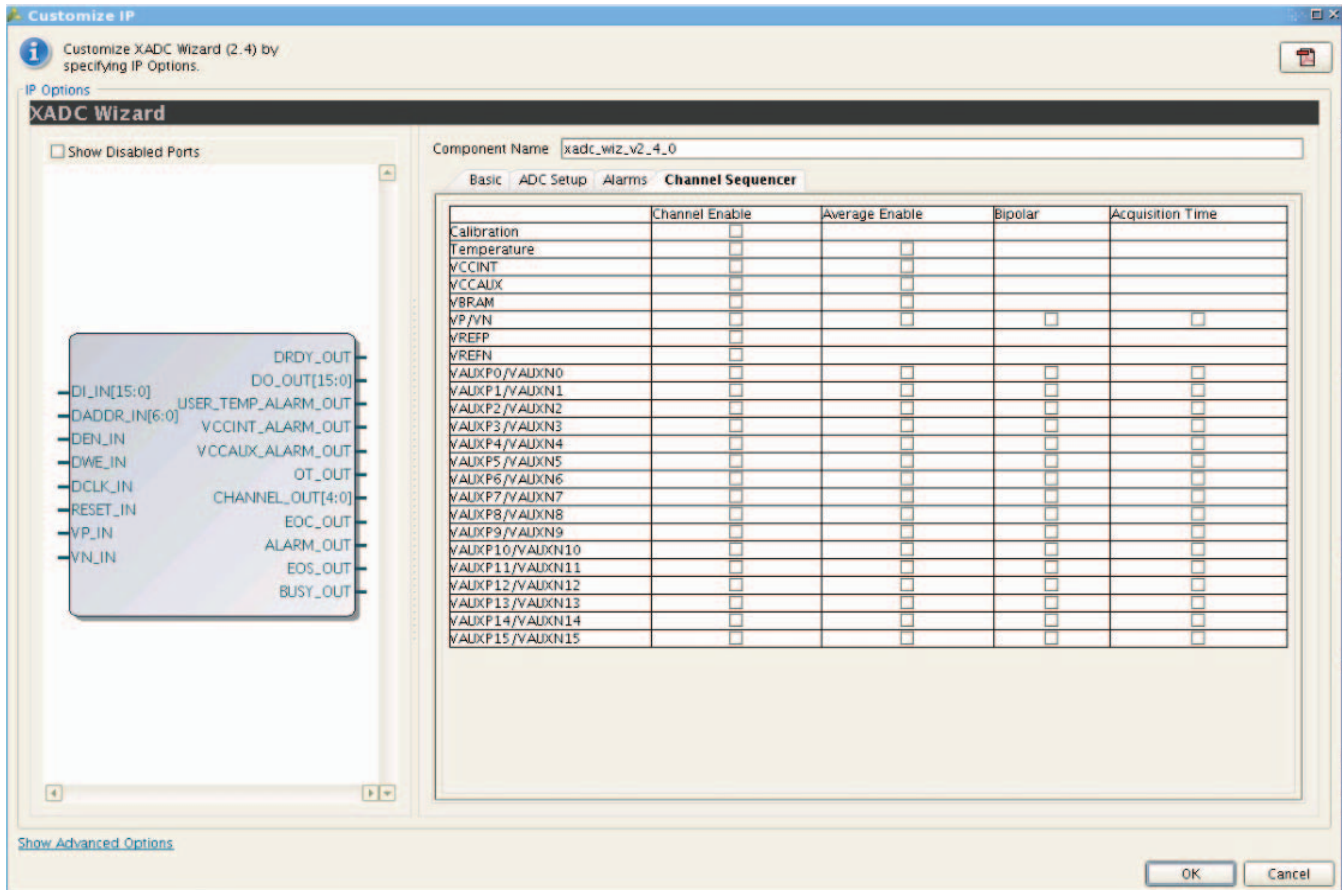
Customize IP

Customize XADC Wizard (2.4) by specifying IP Options.

IP Options

XADC Wizard

Show Disabled Ports

DI_IN[15:0]
DADDR_IN[6:0]
DEN_IN
DWE_IN
DCLK_IN
RESET_IN
VP_IN
VN_IN

DRDY_OUT
DO_OUT[15:0]
USER_TEMP_ALARM_OUT
VCCINT_ALARM_OUT
VCCAUX_ALARM_OUT
OT_OUT
CHANNEL_OUT[4:0]
EOC_OUT
ALARM_OUT
EOS_OUT
BUSY_OUT

Component Name xadc_wiz_v2_4_0

Basic ADC Setup Alarms Channel Sequencer

| | Channel Enable | Average Enable | Bipolar | Acquisition Time |
|---|---|---|---|---|
| Calibration | | | | |
| Temperature | | | | |
| VCCINT | | | | |
| VCCAUX | | | | |
| VBRAM | | | | |
| VP/VN | | | | |
| VREFP | | | | |
| VREFN | | | | |
| VAUXP0/VAUXN0 | | | | |
| VAUXP1/VAUXN1 | | | | |
| VAUXP2/VAUXN2 | | | | |
| VAUXP3/VAUXN3 | | | | |
| VAUXP4/VAUXN4 | | | | |
| VAUXP5/VAUXN5 | | | | |
| VAUXP6/VAUXN6 | | | | |
| VAUXP7/VAUXN7 | | | | |
| VAUXP8/VAUXN8 | | | | |
| VAUXP9/VAUXN9 | | | | |
| VAUXP10/VAUXN10 | | | | |
| VAUXP11/VAUXN11 | | | | |
| VAUXP12/VAUXN12 | | | | |
| VAUXP13/VAUXN13 | | | | |
| VAUXP14/VAUXN14 | | | | |
| VAUXP15/VAUXN15 | | | | |

Show Advanced Options

OK Cancel